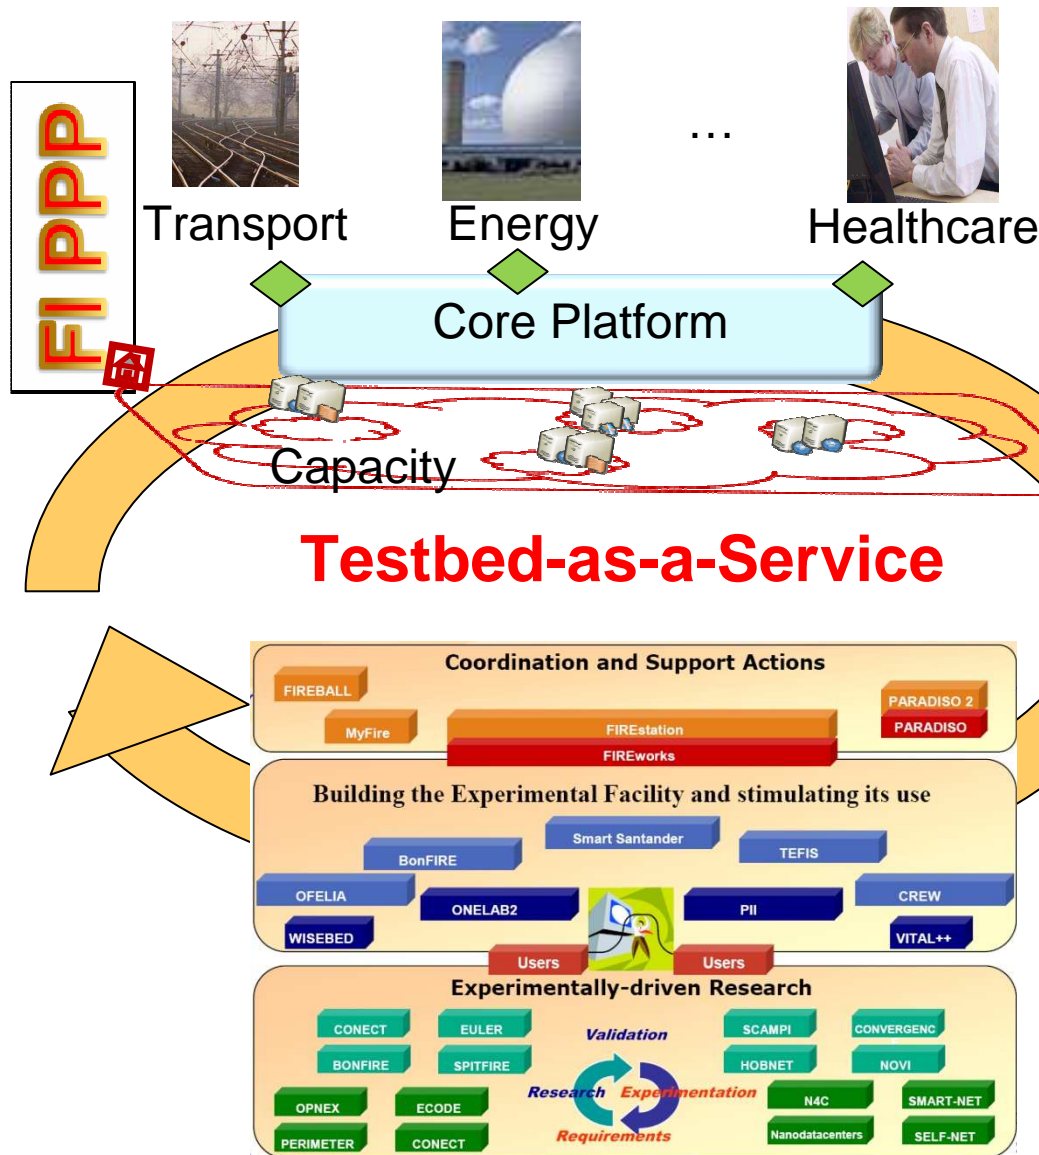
FI PPP

Transport

Energy

...

Healthcare

Core Platform

Capacity

Testbed-as-a-Service

Coordination and Support Actions

FIREBALL

MyFire

FIREstation

FIREworks

PARADISO 2

PARADISO

Building the Experimental Facility and stimulating its use

Smart Santander

BonFIRE

TEFIS

OFELIA

ONELAB2

PII

CREW

WISEBED

VITAL++

Users

Users

Experimentally-driven Research

CONECT

EULER

Validation

SCAMPI

CONVERGENC

BONFIRE

SPITFIRE

HOBNET

NOVI

Research

Experimentation

OPNEX

ECODE

N4C

SMART-NET

Requirements

PERIMETER

CONECT

Nanodatacenters

SELF-NET